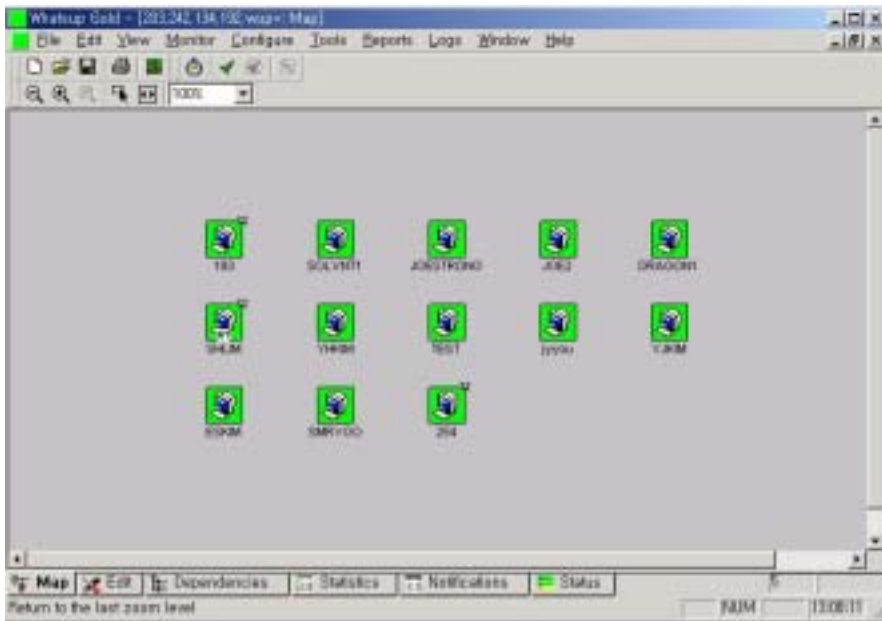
Whatsup Gold - [203.242.134.192.wup - Map]

File Edit View Monitor Configure Tools Reports Logs Window Help

100%

193 SOLVN01 JOESTRONG JOE2 DRAGON1

SHLIM YHKIM TEST jyyou YJKIM

SSKIM SMRYOO 254

Map Edit Dependencies Statistics Notifications Status

Return to the last zoom level NUM 13:08:11